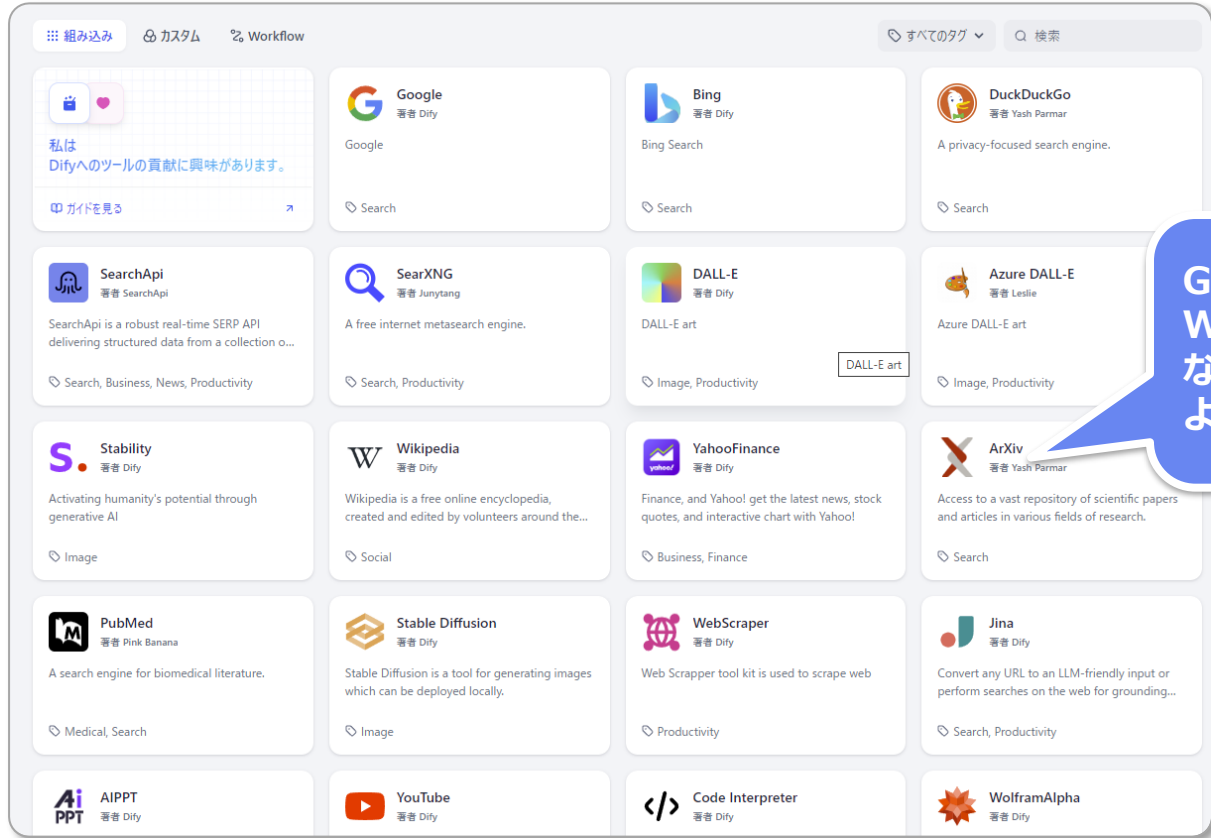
組み込み　カスタム　Workflow　すべてのタグ　検索

私は
Difyへのツールの貢献に興味があります。
ガイドを見る

Google
著者 Dify
Google
Search

Bing
著者 Dify
Bing Search
Search

DuckDuckGo
著者 Yash Parmar
A privacy-focused search engine.
Search

SearchApi
著者 SearchApi
SearchApi is a robust real-time SERP API delivering structured data from a collection o...
Search, Business, News, Productivity

SearXNG
著者 Junytang
A free internet metasearch engine.
Search, Productivity

DALL-E
著者 Dify
DALL-E art
DALL-E art
Image, Productivity

Azure DALL-E
著者 Leslie
Azure DALL-E art
Image, Productivity

G
W
な
よ

Stability
著者 Dify
Activating humanity's potential through generative AI
Image

Wikipedia
著者 Dify
Wikipedia is a free online encyclopedia, created and edited by volunteers around the...
Social

YahooFinance
著者 Dify
Finance, and Yahoo! get the latest news, stock quotes, and interactive chart with Yahoo!
Business, Finance

ArXiv
著者 Yash Parmar
Access to a vast repository of scientific papers and articles in various fields of research.
Search

PubMed
著者 Pink Banana
A search engine for biomedical literature.
Medical, Search

Stable Diffusion
著者 Dify
Stable Diffusion is a tool for generating images which can be deployed locally.
Image

WebScraper
著者 Dify
Web Scrapper tool kit is used to scrape web
Productivity

Jina
著者 Dify
Convert any URL to an LLM-friendly input or perform searches on the web for grounding...
Search, Productivity

AIPPT
著者 Dify

YouTube
著者 Dify

Code Interpreter
著者 Dify

WolframAlpha
著者 Dify